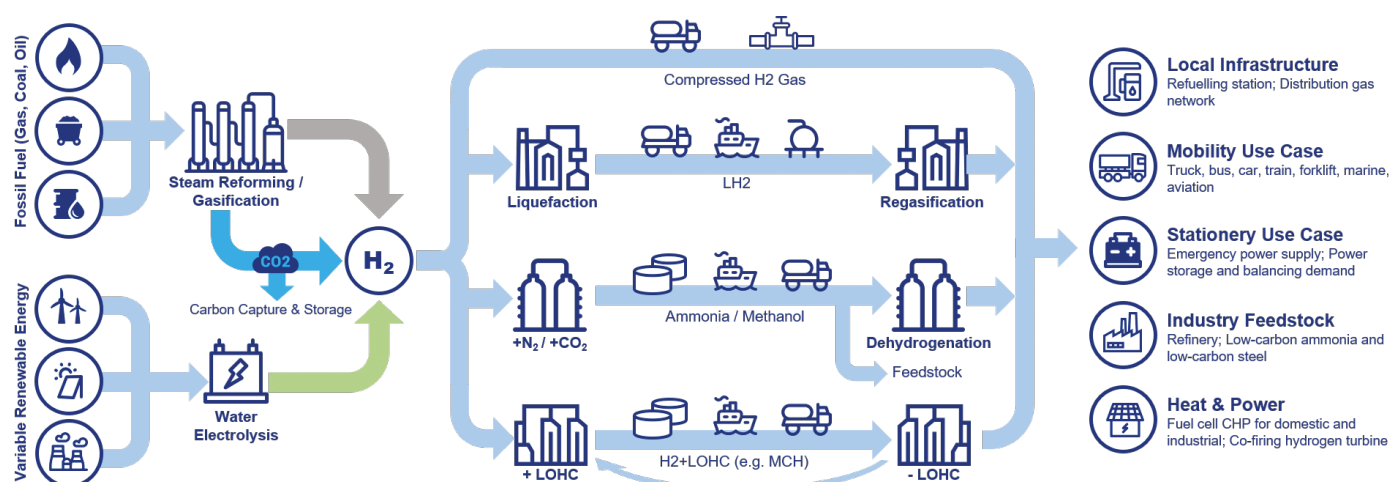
Fossil Fuel (Gas, Coal, Oil)

Steam Reforming / Gasification

CO2

Carbon Capture & Storage

$H_2$

Variable Renewable Energy

Water Electrolysis

Compressed H2 Gas

Liquefaction

LH2

Regasification

$+N_2$ / $+CO_2$

Ammonia / Methanol

Dehydrogenation

Feedstock

+ LOHC

H2+LOHC (e.g. MCH)

- LOHC

Local Infrastructure
Refuelling station; Distribution gas network

Mobility Use Case
Truck, bus, car, train, forklift, marine, aviation

Stationery Use Case
Emergency power supply; Power storage and balancing demand

Industry Feedstock
Refinery; Low-carbon ammonia and low-carbon steel

Heat & Power
Fuel cell CHP for domestic and industrial; Co-firing hydrogen turbine